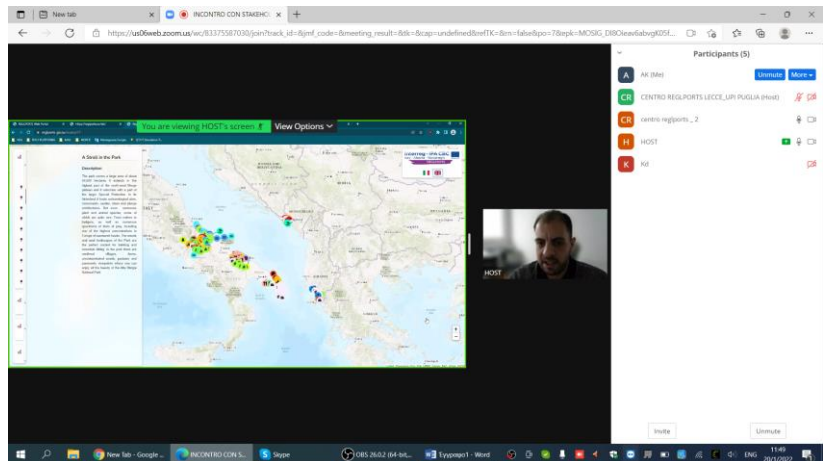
New tab
INCONTRO CON STAKEHO
https://us06web.zoom.us/wc/83375587030/join?track_id=&jmf_code=&meeting_result=&tk=&cap=undefined&refTK=&rn=false&po=7&epk=MOSIG_D8OIeavliabvgK05f...

You are viewing HOST's screen
View Options

A Stroll in the Park
Description
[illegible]

interreg IPA CBC
Italy - Albania - Montenegro

HOST

Participants (5)
AK (Me)
Unmute
More
CENTRO REGI.PORTS LECCE_UPI PUGLIA (Host)
centro regi.ports _2
HOST
Kd

Invite
Unmute

New tab - Google ...
INCONTRO CON S...
Skype
OBS 26.0.2 (64-bit...
Έγγραφο1 - Word
ENG
11:49
20/1/2022